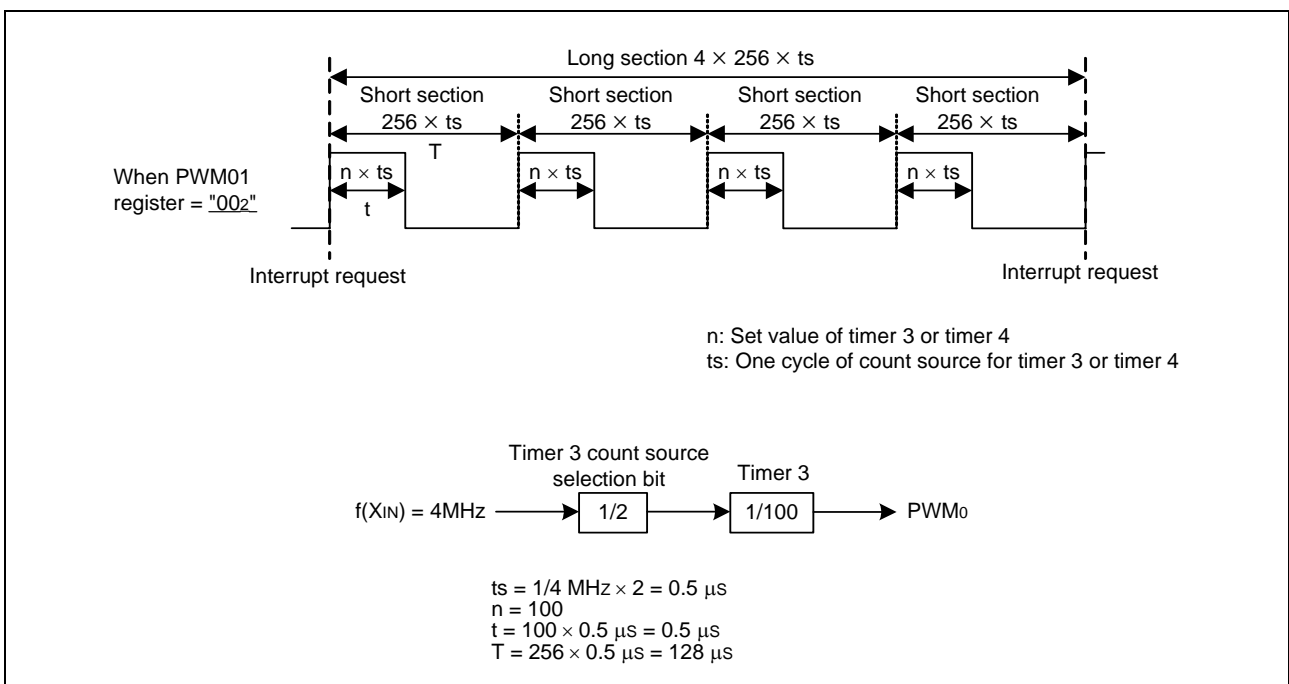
Long section $4 \times 256 \times$ ts

Short section $256 \times$ ts

Short section $256 \times$ ts

Short section $256 \times$ ts

Short section $256 \times$ ts

T

When PWM01 register = "$00_2$"

$n \times$ ts

t

$n \times$ ts

$n \times$ ts

$n \times$ ts

Interrupt request

Interrupt request

n: Set value of timer 3 or timer 4
ts: One cycle of count source for timer 3 or timer 4

Timer 3 count source selection bit

Timer 3

$f(X_{IN})$ = 4MHz

1/2

1/100

$PWM_0$

ts = 1/4 MHz $\times$ 2 = 0.5 $\mu$s
n = 100
t = $100 \times 0.5$ $\mu$s = 0.5 $\mu$s
T = $256 \times 0.5$ $\mu$s = 128 $\mu$s